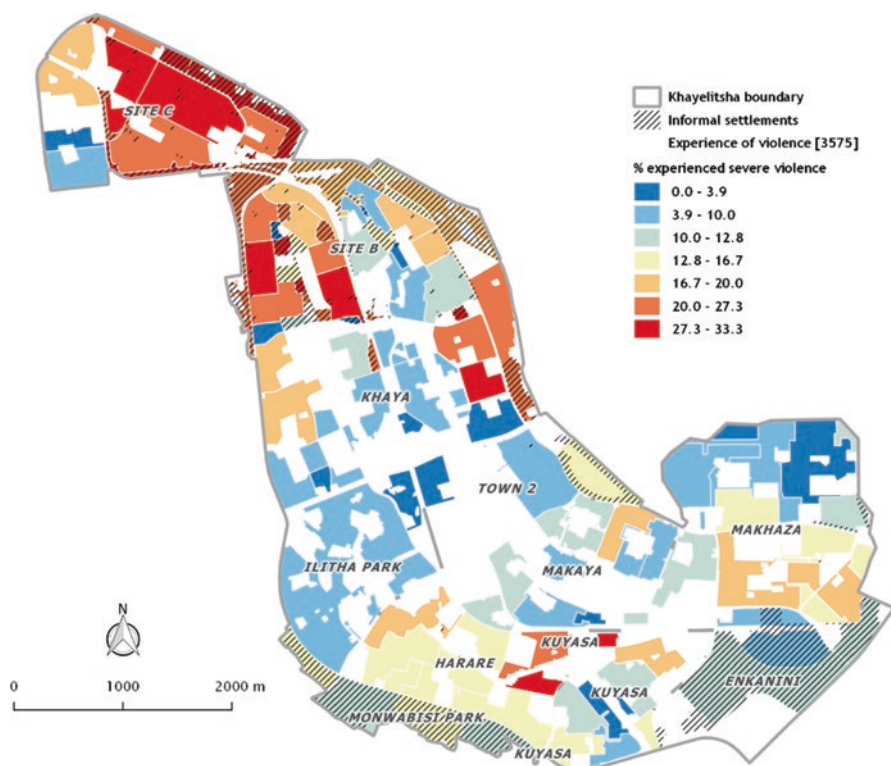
Khayelitsha boundary
Informal settlements
Experience of violence [3575]
% experienced severe violence
0.0 - 3.9
3.9 - 10.0
10.0 - 12.8
12.8 - 16.7
16.7 - 20.0
20.0 - 27.3
27.3 - 33.3

SITE C
SITE B
KHAYA
TOWN 2
MAKHAZA
ILITHA PARK
MAKAYA
KUYASA
HARARE
KUYASA
ENKANINI
MONWABISI PARK
KUYASA

N
0
1000
2000 m